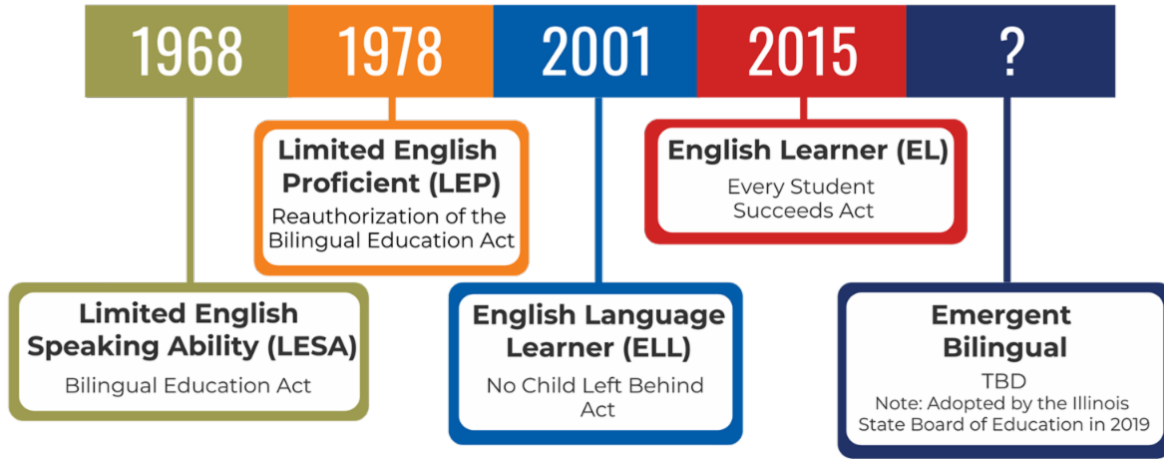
1968

1978

2001

2015

?

Limited English Proficient (LEP)
Reauthorization of the Bilingual Education Act

English Learner (EL)
Every Student Succeeds Act

Limited English Speaking Ability (LESA)
Bilingual Education Act

English Language Learner (ELL)
No Child Left Behind Act

Emergent Bilingual
TBD
Note: Adopted by the Illinois State Board of Education in 2019